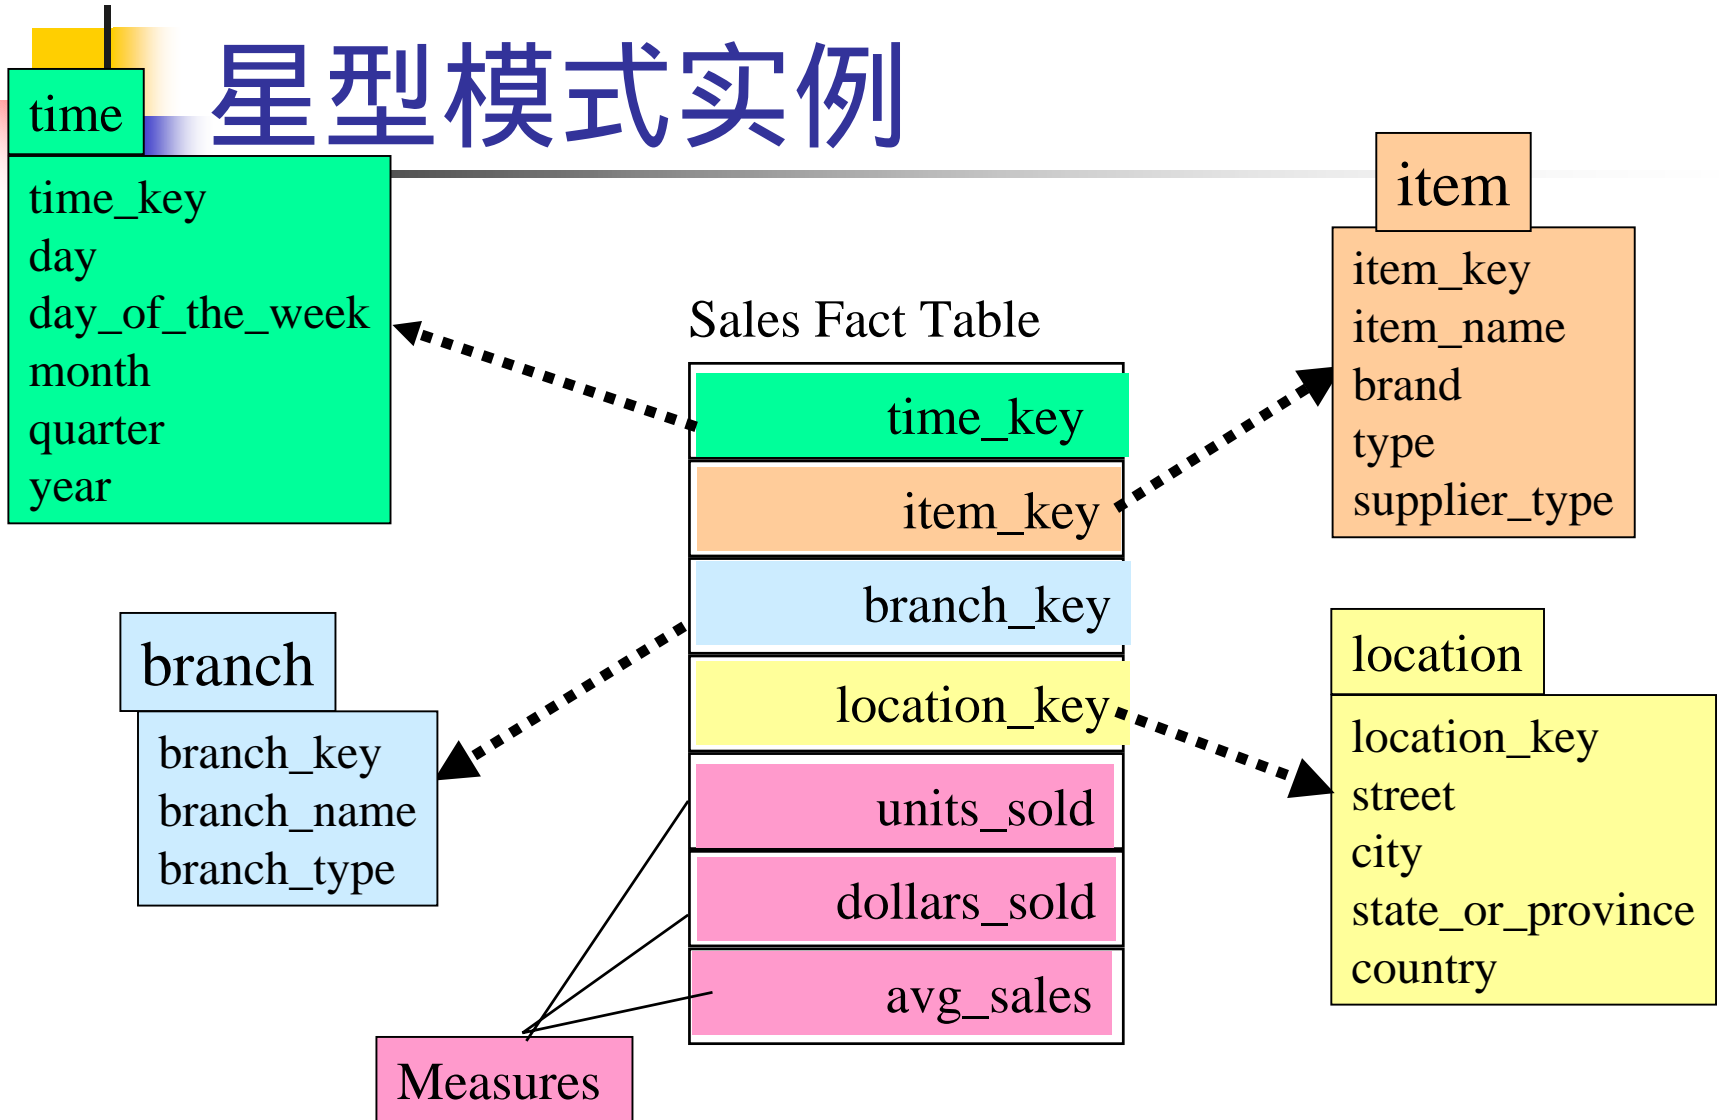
星型模式实例

time

time_key
day
day_of_the_week
month
quarter
year

Sales Fact Table

time_key
item_key
branch_key
location_key
units_sold
dollars_sold
avg_sales

item

item_key
item_name
brand
type
supplier_type

branch

branch_key
branch_name
branch_type

location

location_key
street
city
state_or_province
country

Measures